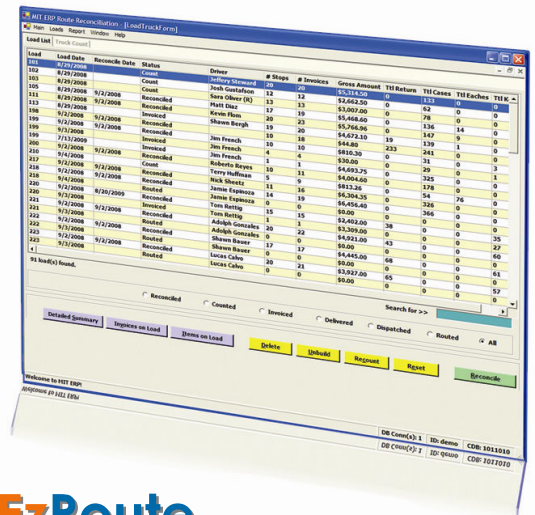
MIT ERP Route Reconciliation - [LoadTruckForm]

Main Loads Report Window Help

Load List Truck Count

| Load | Load Date | Reconcile Date | Status | Driver | # Stops | # Invoices | Gross Amount | Ttl Return | Ttl Cases | Ttl Eaches | Ttl K |
|---|---|---|---|---|---|---|---|---|---|---|---|
| 101 | 8/29/2008 | | Count | Jeffery Steward | 20 | 20 | $5,314.50 | 0 | 133 | 0 | 0 |
| 103 | 8/29/2008 | | Count | Josh Gustafson | 12 | 12 | $2,662.50 | 0 | 0 | 0 | 0 |
| 105 | 8/29/2008 | | Count | Sara Oliver (K) | 13 | 13 | $3,007.00 | 0 | 62 | 0 | 0 |
| 111 | 8/29/2008 | 9/2/2008 | Reconciled | Matt Diaz | 17 | 19 | $5,468.60 | 0 | 78 | 0 | 0 |
| 113 | 8/29/2008 | | Reconciled | Kevin Flom | 19 | 23 | $5,766.96 | 0 | 136 | 14 | 0 |
| 198 | 8/29/2008 | 9/2/2008 | Invoiced | Shawn Bergh | 19 | 20 | $4,672.10 | 19 | 147 | 9 | 0 |
| 199 | 8/29/2008 | 9/2/2008 | Reconciled | Jim French | 10 | 18 | $44.80 | 233 | 139 | 1 | 0 |
| 199 | 9/3/2008 | | Reconciled | Jim French | 10 | 10 | $810.30 | 0 | 241 | 0 | 0 |
| 200 | 7/31/2008 | | Invoiced | Jim French | 4 | 4 | $30.00 | 0 | 31 | 0 | 0 |
| 210 | 9/2/2008 | 9/2/2008 | Reconciled | Roberto Reyes | 1 | 1 | $4,693.75 | 0 | 29 | 0 | 3 |
| 217 | 9/2/2008 | | Reconciled | Terry Huffman | 10 | 11 | $4,004.60 | 0 | 325 | 0 | 1 |
| 218 | 9/2/2008 | 9/2/2008 | Reconciled | Nick Sheetz | 5 | 9 | $813.26 | 0 | 378 | 0 | 0 |
| 219 | 9/4/2008 | 9/2/2008 | Reconciled | Jamie Espinoza | 11 | 36 | $6,304.35 | 0 | 54 | 76 | 0 |
| 220 | 9/2/2008 | 8/20/2009 | Routed | Jamie Espinoza | 14 | 19 | $6,456.40 | 0 | 326 | 0 | 0 |
| 221 | 9/2/2008 | | Reconciled | Tom Rettig | 0 | 0 | $0.00 | 0 | 366 | 0 | 0 |
| 221 | 9/3/2008 | 9/2/2008 | Invoiced | Tom Rettig | 15 | 15 | $2,402.00 | 38 | 0 | 0 | 0 |
| 222 | 9/2/2008 | | Reconciled | Adolph Gonzales | 1 | 1 | $3,309.00 | 0 | 0 | 0 | 0 |
| 222 | 9/3/2008 | 9/2/2008 | Routed | Adolph Gonzales | 20 | 22 | $4,921.00 | 0 | 0 | 0 | 35 |
| 223 | 9/2/2008 | | Reconciled | Shawn Bauer | 0 | 0 | $4,445.00 | 43 | 0 | 0 | 27 |
| 223 | 9/3/2008 | 9/2/2008 | Routed | Shawn Bauer | 17 | 17 | $0.00 | 68 | 0 | 0 | 60 |
| 224 | 9/3/2008 | | Reconciled | Lucas Calvo | 0 | 0 | $3,927.00 | 0 | 0 | 0 | 61 |
| | | | Routed | Lucas Calvo | 20 | 21 | $0.00 | 65 | 0 | 0 | 0 |
| | | | | | 0 | 0 | | 0 | 0 | 0 | 57 |

91 load(s) found.

Reconciled Counted Invoiced Delivered Dispatched Routed All

Search for >>

Detailed Summary Invoices on Load Items on Load

Delete Unbuild Recount Reset Reconcile

Welcome to MIT ERP!

DB Conn(s): 1 ID: demo CDB: 1011010

EzRoute